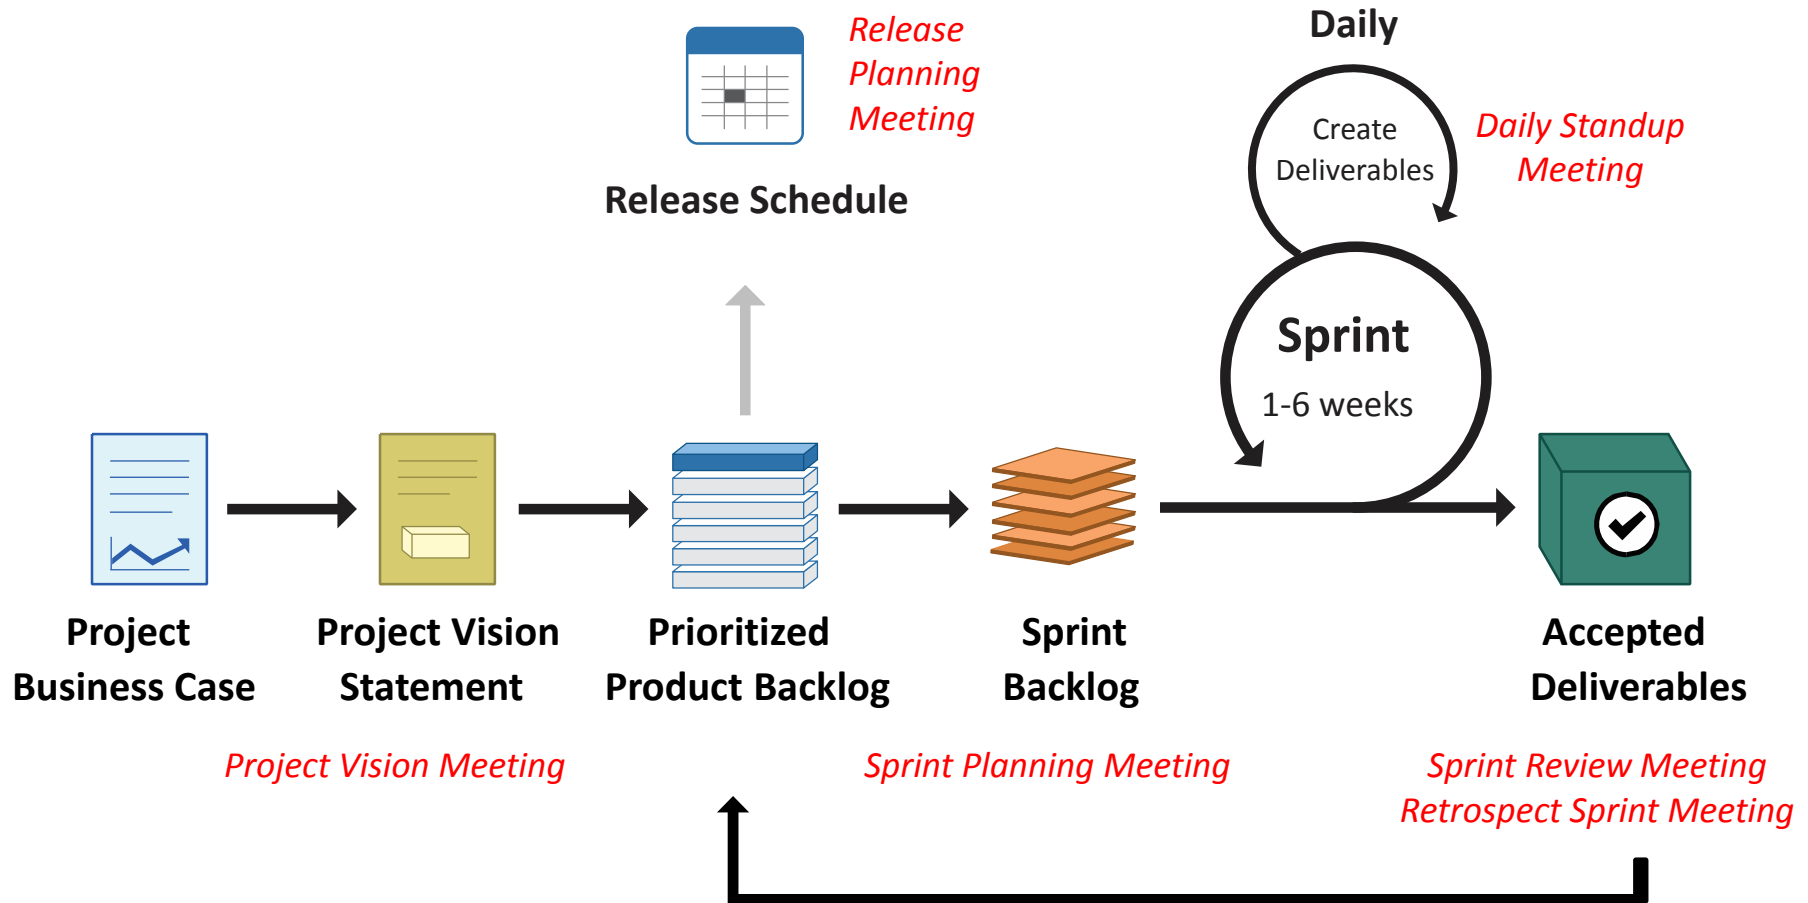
Release Planning Meeting

Release Schedule

Daily

Create Deliverables

Daily Standup Meeting

Sprint

1-6 weeks

Project Business Case

Project Vision Statement

Prioritized Product Backlog

Sprint Backlog

Accepted Deliverables

Project Vision Meeting

Sprint Planning Meeting

Sprint Review Meeting
Retrospect Sprint Meeting